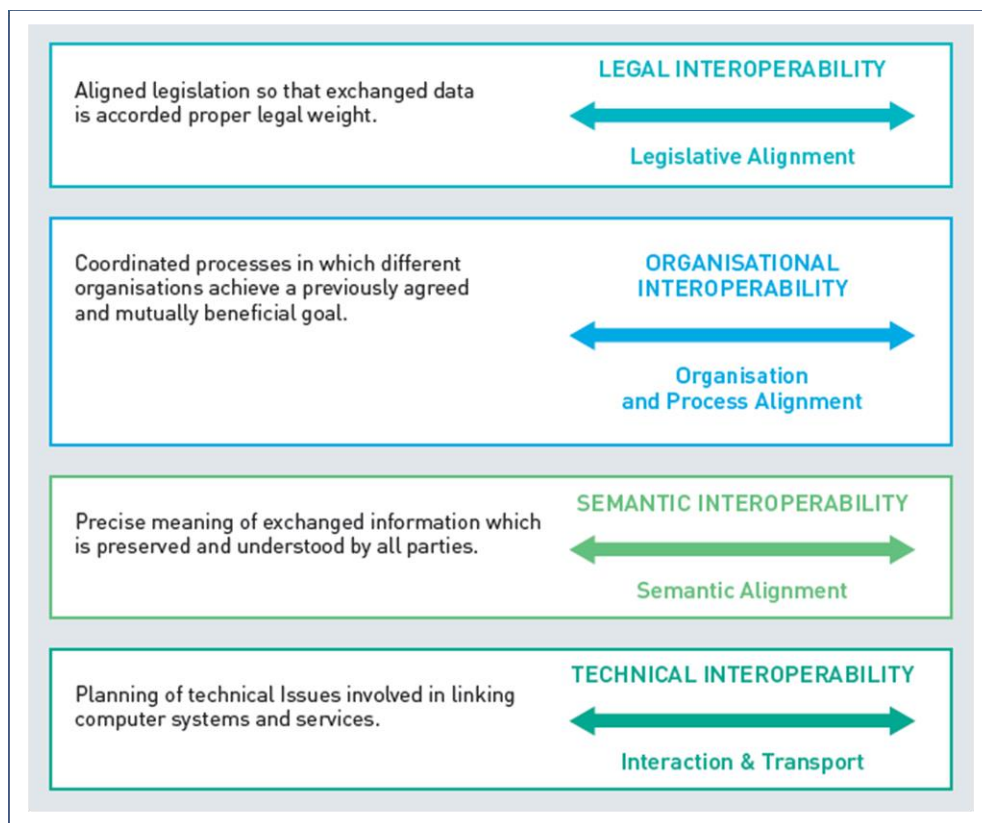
Aligned legislation so that exchanged data is accorded proper legal weight.

LEGAL INTEROPERABILITY

Legislative Alignment

Coordinated processes in which different organisations achieve a previously agreed and mutually beneficial goal.

ORGANISATIONAL INTEROPERABILITY

Organisation and Process Alignment

Precise meaning of exchanged information which is preserved and understood by all parties.

SEMANTIC INTEROPERABILITY

Semantic Alignment

Planning of technical Issues involved in linking computer systems and services.

TECHNICAL INTEROPERABILITY

Interaction & Transport